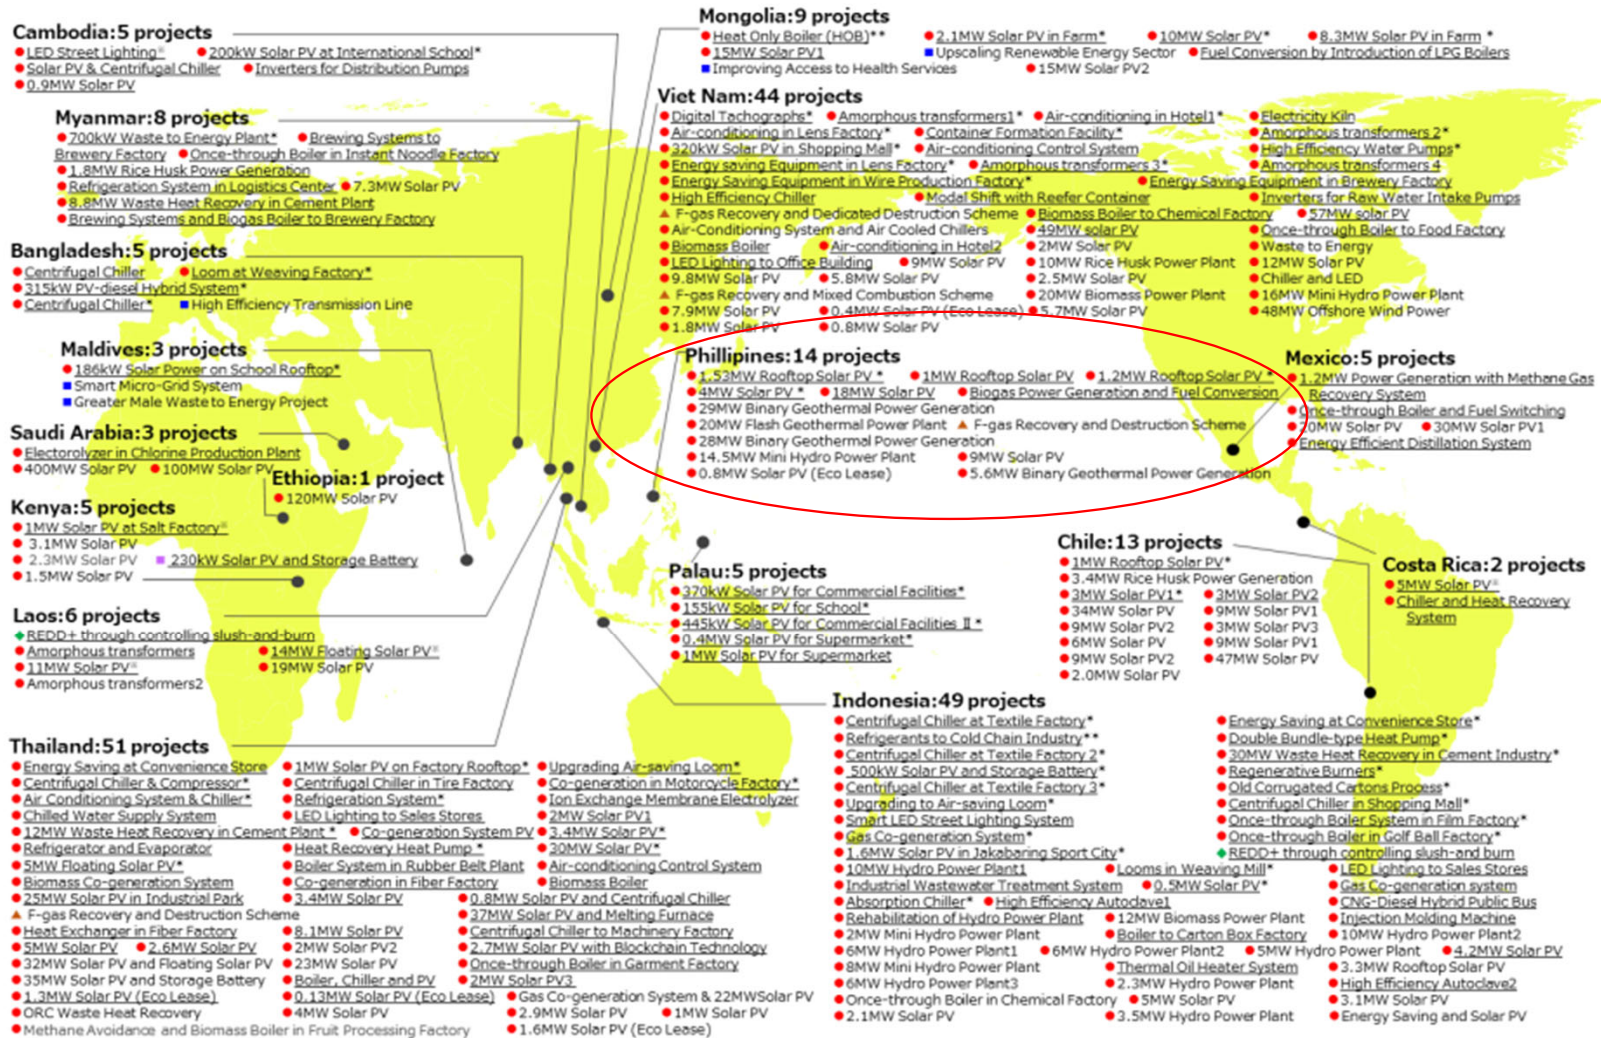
Cambodia:5 projects
LED Street Lighting* 200kW Solar PV at International School*
Solar PV & Centrifugal Chiller Inverters for Distribution Pumps
0.9MW Solar PV

Myanmar:8 projects
700kW Waste to Energy Plant* Brewing Systems to Brewery Factory Once-through Boiler in Instant Noodle Factory
1.8MW Rice Husk Power Generation
Refrigeration System in Logistics Center 7.3MW Solar PV
8.8MW Waste Heat Recovery in Cement Plant
Brewing Systems and Biogas Boiler to Brewery Factory

Bangladesh:5 projects
Centrifugal Chiller Loom at Weaving Factory*
315kW PV-diesel Hybrid System*
Centrifugal Chiller* High Efficiency Transmission Line

Maldives:3 projects
186kW Solar Power on School Rooftop*
Smart Micro-Grid System
Greater Male Waste to Energy Project

Saudi Arabia:3 projects
Electrolyzer in Chlorine Production Plant
400MW Solar PV 100MW Solar PV

Ethiopia:1 project
120MW Solar PV

Kenya:5 projects
1MW Solar PV at Salt Factory*
3.1MW Solar PV
2.3MW Solar PV 230kW Solar PV and Storage Battery
1.5MW Solar PV

Laos:6 projects
REDD+ through controlling slush-and-burn
Amorphous transformers 14MW Floating Solar PV*
11MW Solar PV* 19MW Solar PV
Amorphous transformers2

Thailand:51 projects
Energy Saving at Convenience Store
Centrifugal Chiller & Compressor*
Air Conditioning System & Chiller*
Chilled Water Supply System
12MW Waste Heat Recovery in Cement Plant *
Refrigerator and Evaporator
5MW Floating Solar PV*
Biomass Co-generation System
25MW Solar PV in Industrial Park
F-gas Recovery and Destruction Scheme
Heat Exchanger in Fiber Factory
5MW Solar PV 2.6MW Solar PV
32MW Solar PV and Floating Solar PV
35MW Solar PV and Storage Battery
1.3MW Solar PV (Eco Lease)
ORC Waste Heat Recovery
Methane Avoidance and Biomass Boiler in Fruit Processing Factory
1MW Solar PV on Factory Rooftop*
Centrifugal Chiller in Tire Factory
Refrigeration System*
LED Lighting to Sales Stores
Co-generation System PV
Heat Recovery Heat Pump*
Boiler System in Rubber Belt Plant
Co-generation in Fiber Factory
3.4MW Solar PV
8.1MW Solar PV
2MW Solar PV2
23MW Solar PV
Boiler, Chiller and PV
0.13MW Solar PV (Eco Lease)
4MW Solar PV
Upgrading Air-saving Loom*
Co-generation in Motorcycle Factory*
Ion Exchange Membrane Electrolyzer
2MW Solar PV1
3.4MW Solar PV*
30MW Solar PV*
Air-conditioning Control System
Biomass Boiler
0.8MW Solar PV and Centrifugal Chiller
37MW Solar PV and Melting Furnace
Centrifugal Chiller to Machinery Factory
2.7MW Solar PV with Blockchain Technology
Once-through Boiler in Garment Factory
2MW Solar PV3
Gas Co-generation System & 22MWSolar PV
2.9MW Solar PV 1MW Solar PV
1.6MW Solar PV (Eco Lease)

Mongolia:9 projects
Heat Only Boiler (HOB)** 2.1MW Solar PV in Farm* 10MW Solar PV* 8.3MW Solar PV in Farm *
15MW Solar PV1 Upscaling Renewable Energy Sector Fuel Conversion by Introduction of LPG Boilers
Improving Access to Health Services 15MW Solar PV2

Viet Nam:44 projects
Digital Tachographs* Amorphous transformers1* Air-conditioning in Hotel1* Electricity Kiln
Air-conditioning in Lens Factory* Container Formation Facility* Amorphous transformers 2*
320kW Solar PV in Shopping Mall* Air-conditioning Control System High Efficiency Water Pumps*
Energy saving Equipment in Lens Factory* Amorphous transformers 3* Amorphous transformers 4
Energy Saving Equipment in Wire Production Factory* Energy Saving Equipment in Brewery Factory
High Efficiency Chiller Modal Shift with Reefer Container Inverters for Raw Water Intake Pumps
F-gas Recovery and Dedicated Destruction Scheme Biomass Boiler to Chemical Factory 57MW solar PV
Air-Conditioning System and Air Cooled Chillers 49MW solar PV Once-through Boiler to Food Factory
Biomass Boiler Air-conditioning in Hotel2 2MW Solar PV Waste to Energy
LED Lighting to Office Building 9MW Solar PV 10MW Rice Husk Power Plant 12MW Solar PV
9.8MW Solar PV 5.8MW Solar PV 2.5MW Solar PV Chiller and LED
F-gas Recovery and Mixed Combustion Scheme 20MW Biomass Power Plant 16MW Mini Hydro Power Plant
7.9MW Solar PV 0.4MW Solar PV (Eco Lease) 5.7MW Solar PV 48MW Offshore Wind Power
1.8MW Solar PV 0.8MW Solar PV

Phillipines:14 projects
1.53MW Rooftop Solar PV * 1MW Rooftop Solar PV 1.2MW Rooftop Solar PV *
4MW Solar PV * 18MW Solar PV Biogas Power Generation and Fuel Conversion
29MW Binary Geothermal Power Generation
20MW Flash Geothermal Power Plant F-gas Recovery and Destruction Scheme
28MW Binary Geothermal Power Generation
14.5MW Mini Hydro Power Plant 9MW Solar PV
0.8MW Solar PV (Eco Lease) 5.6MW Binary Geothermal Power Generation

Mexico:5 projects
1.2MW Power Generation with Methane Gas Recovery System
Once-through Boiler and Fuel Switching
20MW Solar PV 30MW Solar PV1
Energy Efficient Distillation System

Chile:13 projects
1MW Rooftop Solar PV*
3.4MW Rice Husk Power Generation
3MW Solar PV1* 3MW Solar PV2
34MW Solar PV 9MW Solar PV1
9MW Solar PV2 3MW Solar PV3
6MW Solar PV 9MW Solar PV1
9MW Solar PV2 47MW Solar PV
2.0MW Solar PV

Costa Rica:2 projects
5MW Solar PV*
Chiller and Heat Recovery System

Palau:5 projects
370kW Solar PV for Commercial Facilities*
155kW Solar PV for School*
445kW Solar PV for Commercial Facilities Ⅱ *
0.4MW Solar PV for Supermarket*
1MW Solar PV for Supermarket

Indonesia:49 projects
Centrifugal Chiller at Textile Factory*
Refrigerants to Cold Chain Industry**
Centrifugal Chiller at Textile Factory 2*
500kW Solar PV and Storage Battery*
Centrifugal Chiller at Textile Factory 3*
Upgrading to Air-saving Loom*
Smart LED Street Lighting System
Gas Co-generation System*
1.6MW Solar PV in Jakabaring Sport City*
10MW Hydro Power Plant1 Looms in Weaving Mill*
Industrial Wastewater Treatment System 0.5MW Solar PV*
Absorption Chiller* High Efficiency Autoclave1
Rehabilitation of Hydro Power Plant 12MW Biomass Power Plant
2MW Mini Hydro Power Plant Boiler to Carton Box Factory
6MW Hydro Power Plant1 6MW Hydro Power Plant2 5MW Hydro Power Plant
8MW Mini Hydro Power Plant Thermal Oil Heater System
6MW Hydro Power Plant3 2.3MW Hydro Power Plant
Once-through Boiler in Chemical Factory 5MW Solar PV
2.1MW Solar PV 3.5MW Hydro Power Plant
Energy Saving at Convenience Store*
Double Bundle-type Heat Pump*
30MW Waste Heat Recovery in Cement Industry*
Regenerative Burners*
Old Corrugated Cartons Process*
Centrifugal Chiller in Shopping Mall*
Once-through Boiler System in Film Factory*
Once-through Boiler in Golf Ball Factory*
REDD+ through controlling slush-and burn
LED Lighting to Sales Stores
Gas Co-generation system
CNG-Diesel Hybrid Public Bus
Injection Molding Machine
10MW Hydro Power Plant2
4.2MW Solar PV
3.3MW Rooftop Solar PV
High Efficiency Autoclave2
3.1MW Solar PV
Energy Saving and Solar PV